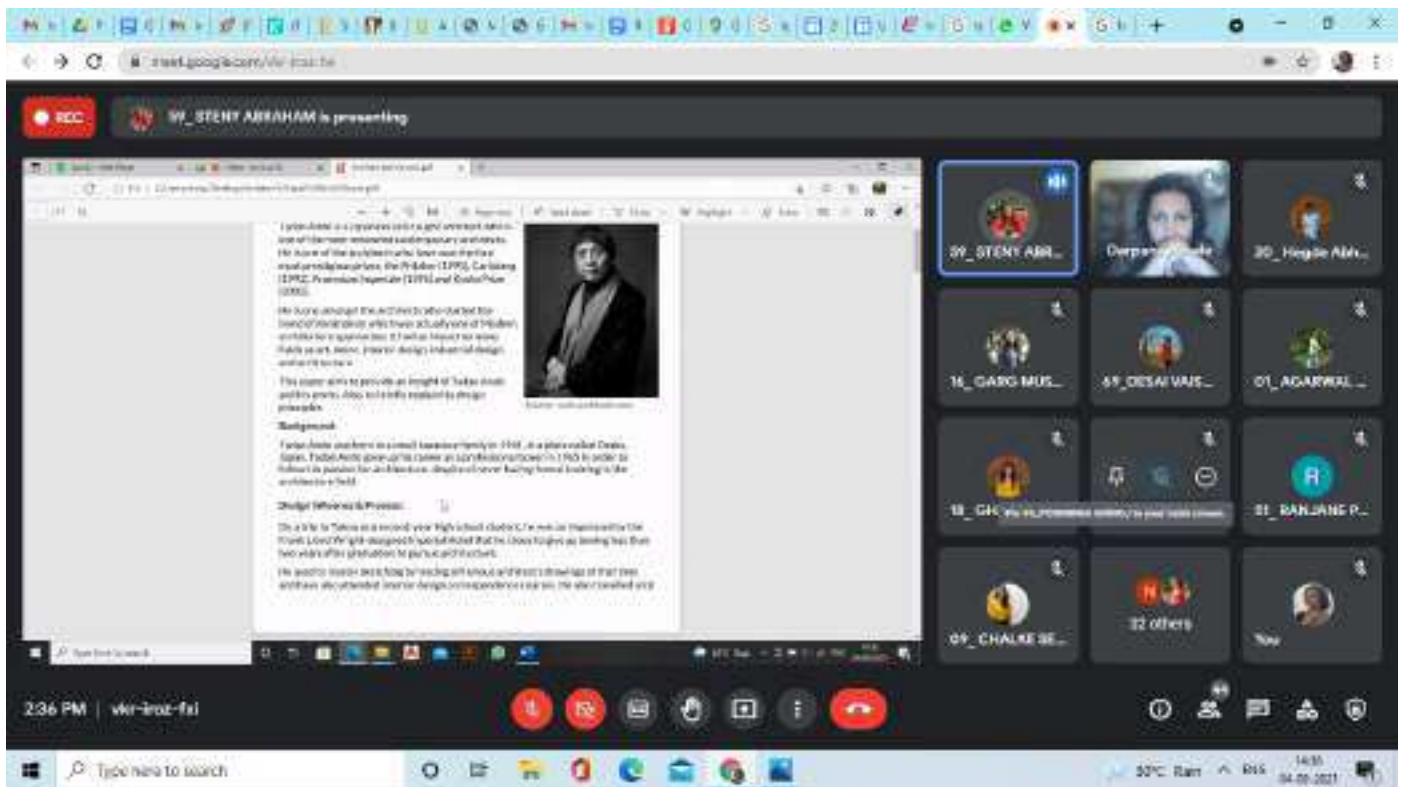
meet.google.com/vkr-iroz-fxi

REC

59_STENY ABRAHAM is presenting

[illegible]

Background

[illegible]

Design Influences & Process

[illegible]

59_STENY ABR...

Darpan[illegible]

20_Hegde Abh...

16_GARG MUS...

69_DESAI VAIS...

01_AGARWAL ...

18_GH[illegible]

51_RANJANE P...

09_CHALKE SE...

32 others

You

2:36 PM | vkr-iroz-fxi

Type here to search

30°C Rain ENG 14:36 04-08-2021